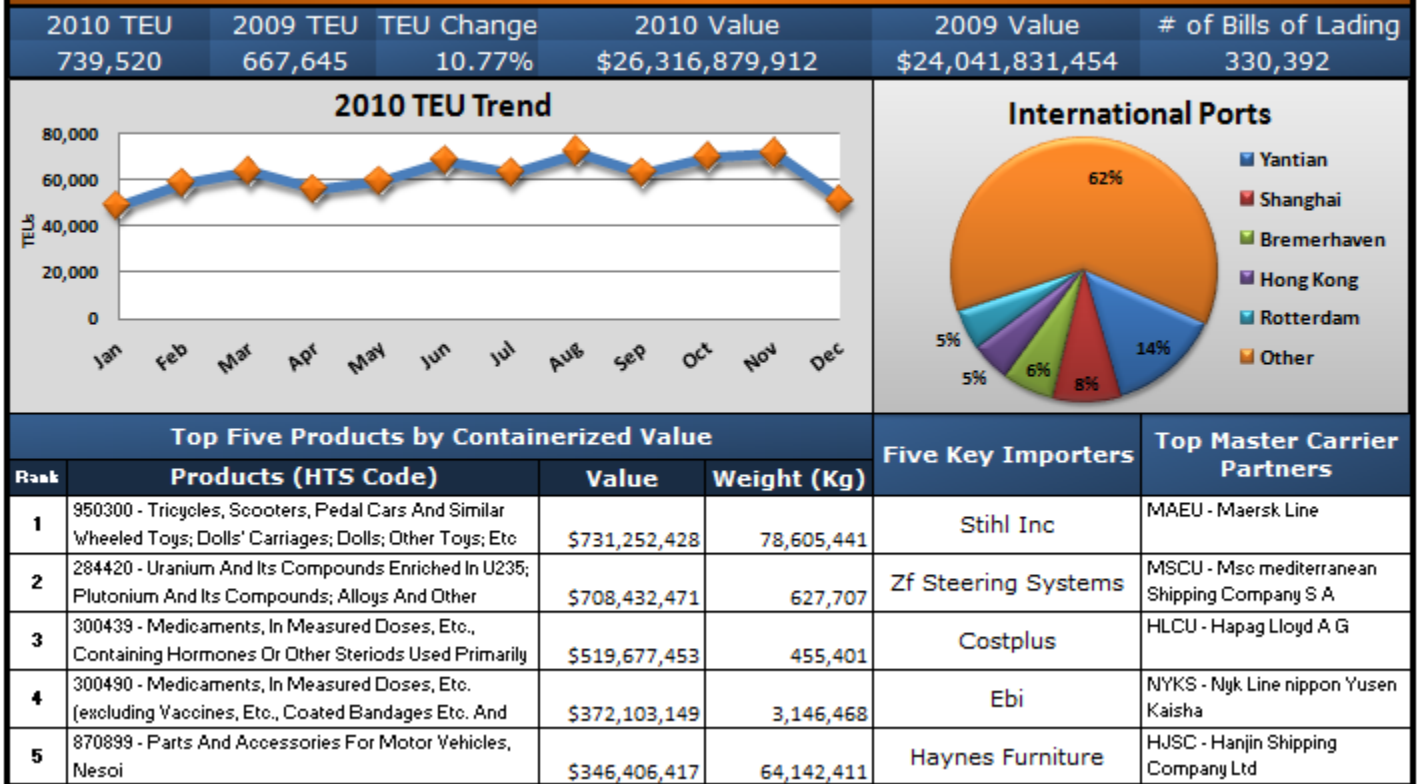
| 2010 TEU | 2009 TEU | TEU Change | 2010 Value | 2009 Value | # of Bills of Lading |
|---|---|---|---|---|---|
| 739,520 | 667,645 | 10.77% | \$26,316,879,912 | \$24,041,831,454 | 330,392 |

2010 TEU Trend

80,000
60,000
40,000
20,000
0
TEUs
Jan Feb Mar Apr May Jun Jul Aug Sep Oct Nov Dec

International Ports

62%
5%
5%
6%
8%
14%

Yantian
Shanghai
Bremerhaven
Hong Kong
Rotterdam
Other

Top Five Products by Containerized Value

| Rank | Products (HTS Code) | Value | Weight (Kg) | Five Key Importers | Top Master Carrier Partners |
|---|---|---|---|---|---|
| 1 | 950300 - Tricycles, Scooters, Pedal Cars And Similar Wheeled Toys; Dolls' Carriages; Dolls; Other Toys; Etc | \$731,252,428 | 78,605,441 | Stihl Inc | MAEU - Maersk Line |
| 2 | 284420 - Uranium And Its Compounds Enriched In U235; Plutonium And Its Compounds; Alloys And Other | \$708,432,471 | 627,707 | Zf Steering Systems | MSCU - Msc mediterranean Shipping Company S A |
| 3 | 300439 - Medicaments, In Measured Doses, Etc., Containing Hormones Or Other Steriods Used Primarily | \$519,677,453 | 455,401 | Costplus | HLCU - Hapag Lloyd A G |
| 4 | 300490 - Medicaments, In Measured Doses, Etc. (excluding Vaccines, Etc., Coated Bandages Etc. And | \$372,103,149 | 3,146,468 | Ebi | NYKS - Nyk Line nippon Yusen Kaisha |
| 5 | 870899 - Parts And Accessories For Motor Vehicles, Nesoi | \$346,406,417 | 64,142,411 | Haynes Furniture | HJSC - Hanjin Shipping Company Ltd |